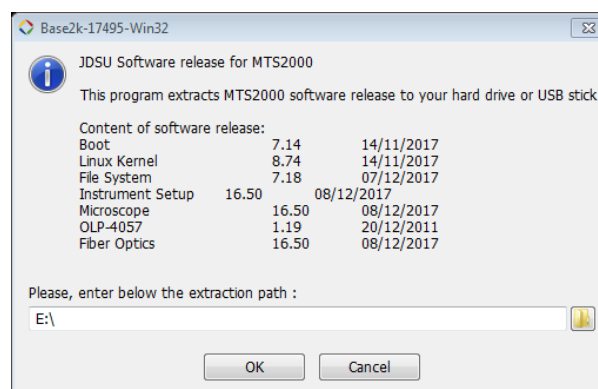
Base2k-17495-Win32

JDSU Software release for MTS2000

This program extracts MTS2000 software release to your hard drive or USB stick

Content of software release:

| | | |
|---|---|---|
| Boot | 7.14 | 14/11/2017 |
| Linux Kernel | 8.74 | 14/11/2017 |
| File System | 7.18 | 07/12/2017 |
| Instrument Setup | 16.50 | 08/12/2017 |
| Microscope | 16.50 | 08/12/2017 |
| OLP-4057 | 1.19 | 20/12/2011 |
| Fiber Optics | 16.50 | 08/12/2017 |

Please, enter below the extraction path :

E:\

OK Cancel